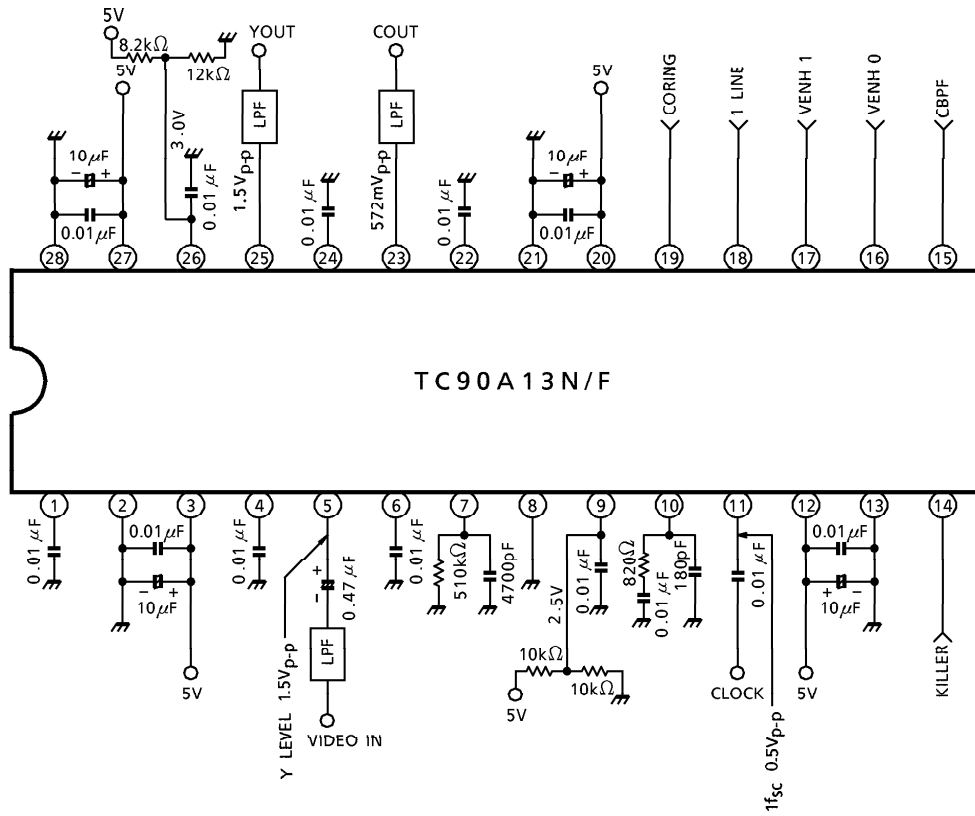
5V
8.2k$\Omega$
12k$\Omega$
5V
YOUT
COUT
5V
CORING
1 LINE
VENH 1
VENH 0
CBPF
3.0V
LPF
LPF
10$\mu$F
- +
0.01$\mu$F
0.01 $\mu$F
1.5V$_{p\text{-}p}$
0.01 $\mu$F
572mV$_{p\text{-}p}$
0.01 $\mu$F
10$\mu$F
- +
0.01$\mu$F
28 27 26 25 24 23 22 21 20 19 18 17 16 15

TC90A13N/F

1 2 3 4 5 6 7 8 9 10 11 12 13 14
0.01 $\mu$F
0.01$\mu$F
- +
10$\mu$F
5V
0.01 $\mu$F
+ -
0.47 $\mu$F
Y LEVEL 1.5V$_{p\text{-}p}$
LPF
VIDEO IN
0.01 $\mu$F
510k$\Omega$
4700pF
2.5V
0.01 $\mu$F
10k$\Omega$
10k$\Omega$
5V
820$\Omega$
0.01 $\mu$F
180pF
0.01 $\mu$F
CLOCK
1f$_{sc}$ 0.5V$_{p\text{-}p}$
0.01$\mu$F
+ -
10$\mu$F
5V
KILLER